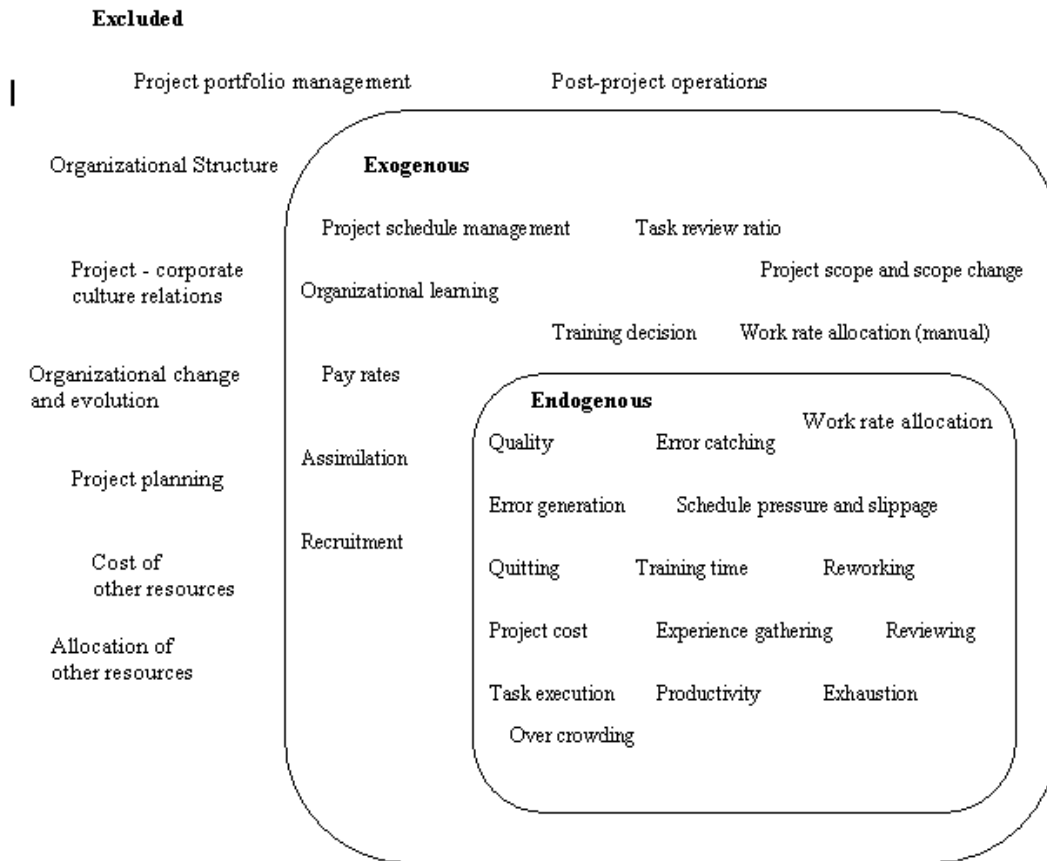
Excluded

Project portfolio management

Post-project operations

Organizational Structure

Project - corporate culture relations

Organizational change and evolution

Project planning

Cost of other resources

Allocation of other resources

Exogenous

Project schedule management

Task review ratio

Project scope and scope change

Organizational learning

Training decision

Work rate allocation (manual)

Pay rates

Assimilation

Recruitment

Endogenous

Work rate allocation

Quality

Error catching

Error generation

Schedule pressure and slippage

Quitting

Training time

Reworking

Project cost

Experience gathering

Reviewing

Task execution

Productivity

Exhaustion

Over crowding